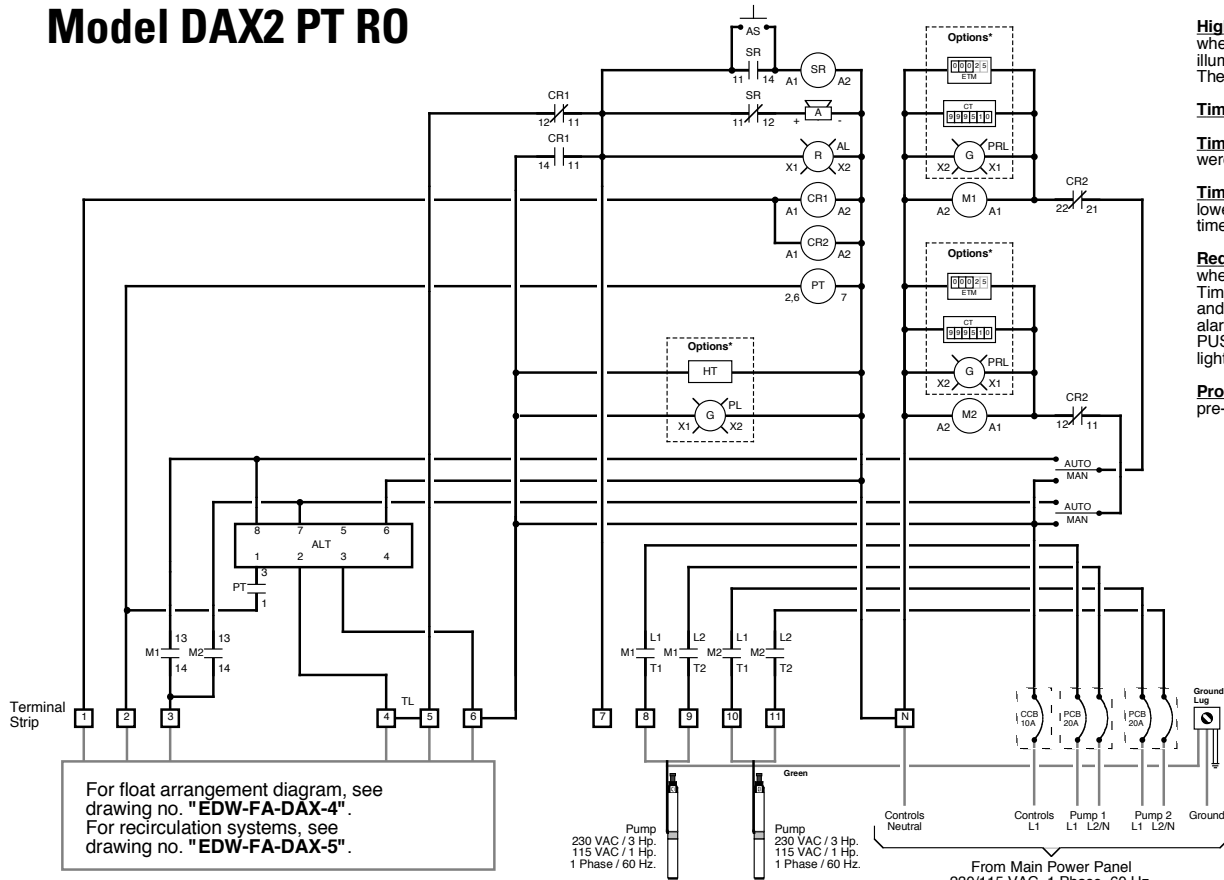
Model DAX2 PT RO

AS
SR
11 14
SR
A1 A2
CR1
12 11
SR
11 12
A
+ -
CR1
14 11
R
AL
X1 X2
CR1
A1 A2
CR2
A1 A2
PT
2,6 7
Options*
HT
G
PL
X1 X2
8 7 5 6
ALT
1 2 3 4
PT
3
1
M1 13 14
M2 13 14
TL
Terminal Strip
1 2 3 4 5 6 7 8 9 10 11 N
L1 L2 L1 L2
M1 M1 M2 M2
T1 T2 T1 T2

Options*
0 0 0 2 5
ETM
CT
9 9 9 5 1 0
G
PRL
X2 X1
M1
A2 A1
CR2
22 21
Options*
0 0 0 2 5
ETM
CT
9 9 9 5 1 0
G
PRL
X2 X1
M2
A2 A1
CR2
12 11
AUTO
MAN
AUTO
MAN

CCB 10A
PCB 20A
PCB 20A
Ground Lug

For float arrangement diagram, see drawing no. "EDW-FA-DAX-4". For recirculation systems, see drawing no. "EDW-FA-DAX-5".

Green

Pump 230 VAC / 3 Hp. 115 VAC / 1 Hp. 1 Phase / 60 Hz.
Pump 230 VAC / 3 Hp. 115 VAC / 1 Hp. 1 Phase / 60 Hz.

Controls Neutral
Controls L1
Pump 1 L1 L2/N
Pump 2 L1 L2/N
Ground

From Main Power Panel
230/115 VAC, 1 Phase, 60 Hz

Hig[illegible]
whe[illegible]
illun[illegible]
The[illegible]

Tim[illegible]

Tim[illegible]
were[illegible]

Tim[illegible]
lowe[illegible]
time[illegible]

Rec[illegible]
whe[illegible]
Tim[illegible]
and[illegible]
alar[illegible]
PUS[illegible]
light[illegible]

Pro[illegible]
pre-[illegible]